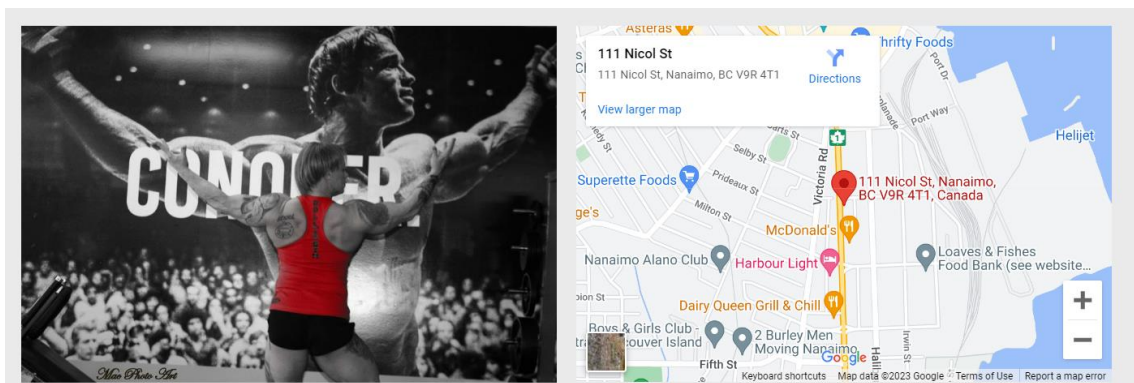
CONQUER

Mac Photo Art

111 Nicol St
111 Nicol St, Nanaimo, BC V9R 4T1
Directions
View larger map

Asteras
Thrifty Foods
Port Way
Helijet
Selby St
Prideaux St
Superette Foods
Milton St
Victoria Rd
111 Nicol St, Nanaimo, BC V9R 4T1, Canada
McDonald's
Nanaimo Alano Club
Harbour Light
Loaves & Fishes Food Bank (see website...
Dairy Queen Grill & Chill
Boys & Girls Club - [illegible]ouver Island
2 Burley Men Moving Nanaimo
Fifth St
Irwin St
Google
+
−
Keyboard shortcuts
Map data ©2023 Google
Terms of Use
Report a map error